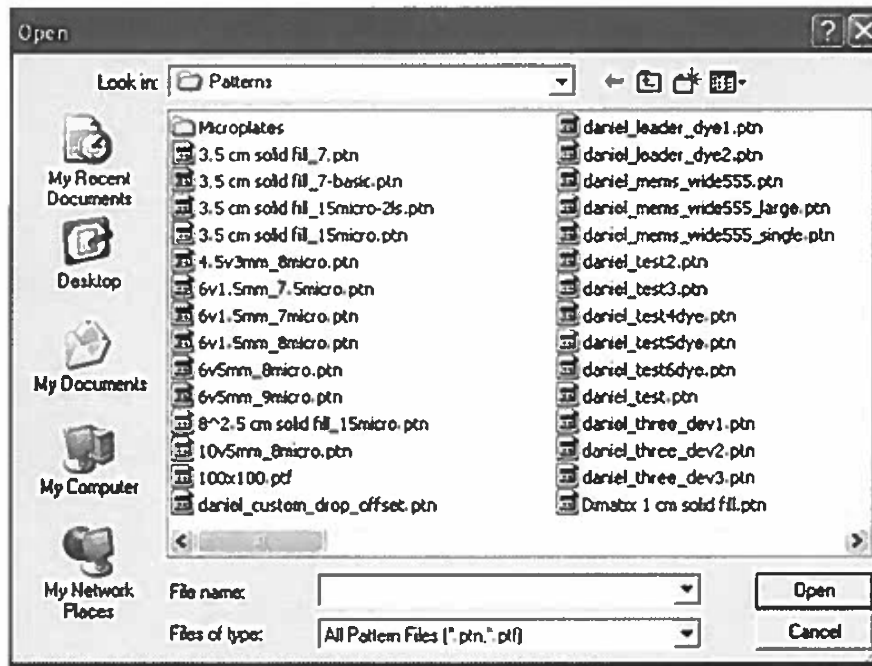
Open

Look in: Patterns

My Recent Documents
Desktop
My Documents
My Computer
My Network Places

Microplates
3.5 cm solid fill_7.ptn
3.5 cm solid fill_7-basic.ptn
3.5 cm solid fill_15micro-2ls.ptn
3.5 cm solid fill_15micro.ptn
4.5v3mm_8micro.ptn
6v1.5mm_7.5micro.ptn
6v1.5mm_7micro.ptn
6v1.5mm_8micro.ptn
6v5mm_8micro.ptn
6v5mm_9micro.ptn
8^2.5 cm solid fill_15micro.ptn
10v5mm_8micro.ptn
100x100.ptf
daniel_custom_drop_offset.ptn
daniel_leader_dye1.ptn
daniel_loader_dye2.ptn
daniel_mems_wide555.ptn
daniel_mems_wide555_large.ptn
daniel_mems_wide555_single.ptn
daniel_test2.ptn
daniel_test3.ptn
daniel_test4dye.ptn
daniel_test5dye.ptn
daniel_test6dye.ptn
daniel_test.ptn
daniel_three_dev1.ptn
daniel_three_dev2.ptn
daniel_three_dev3.ptn
Dmatix 1 cm solid fill.ptn

File name:
Files of type: All Pattern Files (*.ptn,*.ptf)

Open
Cancel